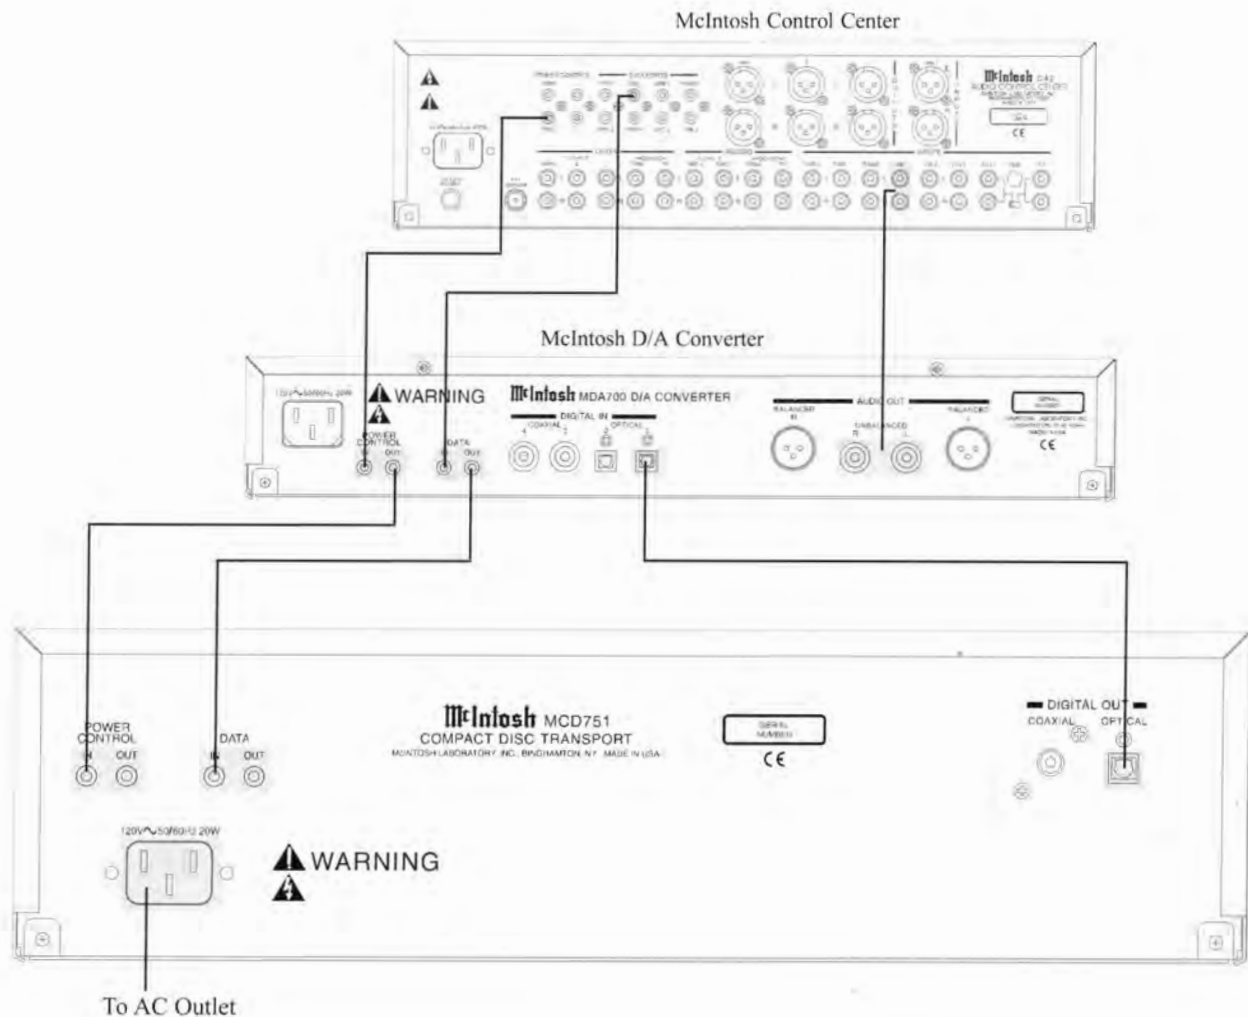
McIntosh Control Center

McIntosh

AUDIO CONTROL CENTER

CE

McIntosh D/A Converter

120V 50/60Hz 20W

WARNING

McIntosh MDA700 D/A CONVERTER

DIGITAL IN

COAXIAL

OPTICAL

POWER CONTROL

IN OUT

DATA

IN OUT

AUDIO OUT

BALANCED

UNBALANCED

R L

BALANCED

SERIAL NUMBER

CE

POWER CONTROL

IN OUT

DATA

IN OUT

McIntosh MCD751

COMPACT DISC TRANSPORT

McINTOSH LABORATORY, INC. BINGHAMTON, NY MADE IN USA

SERIAL NUMBER

CE

DIGITAL OUT

COAXIAL

OPTICAL

120V 50/60Hz 20W

WARNING

To AC Outlet